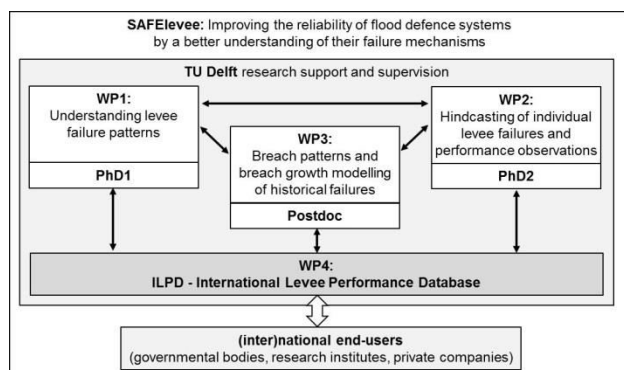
SAFElevee: Improving the reliability of flood defence systems by a better understanding of their failure mechanisms

TU Delft research support and supervision

WP1:
Understanding levee failure patterns

PhD1

WP3:
Breach patterns and breach growth modelling of historical failures

Postdoc

WP2:
Hindcasting of individual levee failures and performance observations

PhD2

WP4:
ILPD - International Levee Performance Database

(inter)national end-users
(governmental bodies, research institutes, private companies)